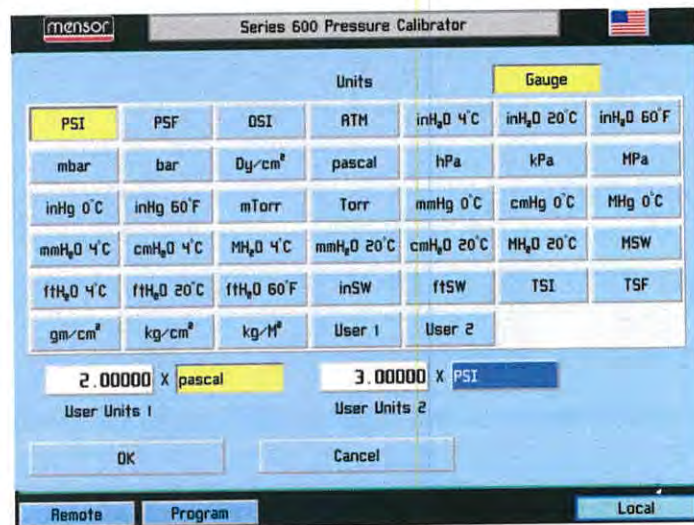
mensor

Series 600 Pressure Calibrator

Units

Gauge

| PSI | PSF | OSI | ATM | inH$_2$O 4°C | inH$_2$O 20°C | inH$_2$O 60°F |
|---|---|---|---|---|---|---|
| mbar | bar | Dy/cm$^2$ | pascal | hPa | kPa | MPa |
| inHg 0°C | inHg 60°F | mTorr | Torr | mmHg 0°C | cmHg 0°C | MHg 0°C |
| mmH$_2$O 4°C | cmH$_2$O 4°C | MH$_2$O 4°C | mmH$_2$O 20°C | cmH$_2$O 20°C | MH$_2$O 20°C | MSW |
| ftH$_2$O 4°C | ftH$_2$O 20°C | ftH$_2$O 60°F | inSW | ftSW | TSI | TSF |
| gm/cm$^2$ | kg/cm$^2$ | kg/M$^2$ | User 1 | User 2 | | |

2.00000 X pascal

User Units 1

3.00000 X PSI

User Units 2

OK

Cancel

Remote

Program

Local